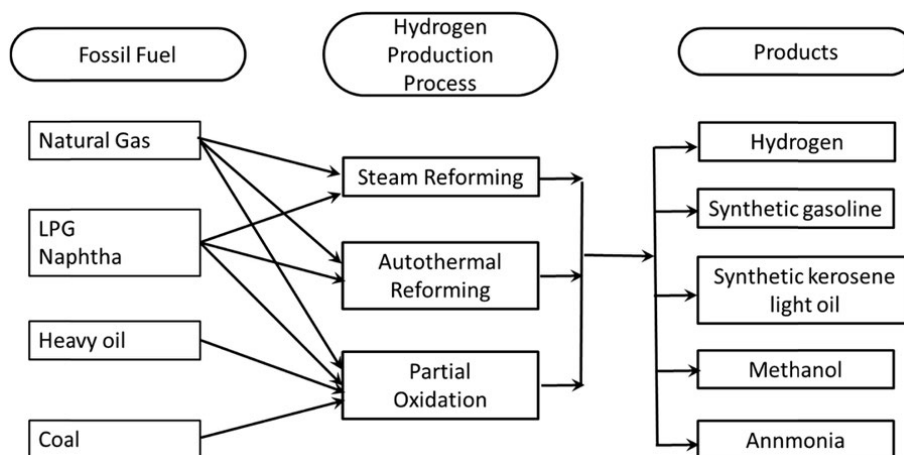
Fossil Fuel

Hydrogen Production Process

Products

Natural Gas

LPG
Naphtha

Heavy oil

Coal

Steam Reforming

Autothermal Reforming

Partial Oxidation

Hydrogen

Synthetic gasoline

Synthetic kerosene light oil

Methanol

Annmonia